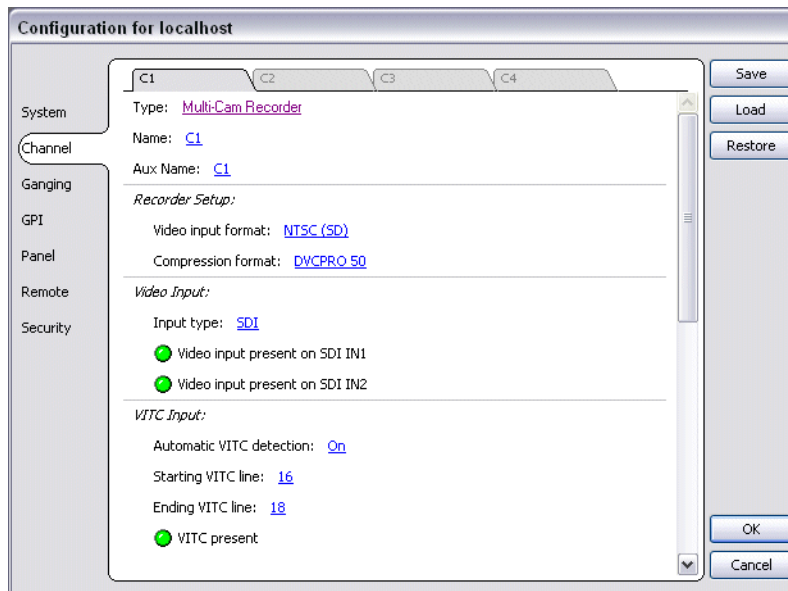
Configuration for localhost

System
Channel
Ganging
GPI
Panel
Remote
Security

C1
C2
C3
C4

Type: Multi-Cam Recorder

Name: C1

Aux Name: C1

Recorder Setup:

Video input format: NTSC (SD)

Compression format: DVCPRO 50

Video Input:

Input type: SDI

Video input present on SDI IN1

Video input present on SDI IN2

VITC Input:

Automatic VITC detection: On

Starting VITC line: 16

Ending VITC line: 18

VITC present

Save
Load
Restore

OK
Cancel